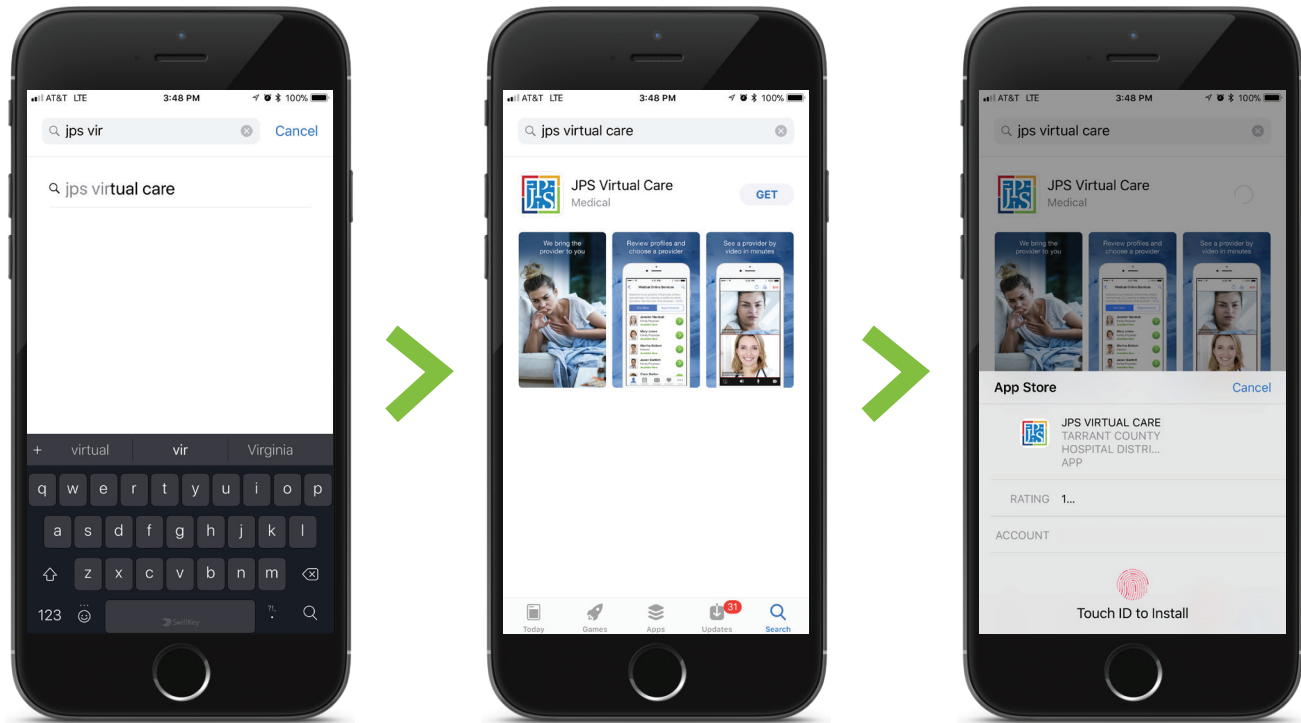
AT&T LTE 3:48 PM 100%

jps vir

Cancel

jps virtual care

+ virtual vir Virginia

q w e r t y u i o p

a s d f g h j k l

z x c v b n m

123 SwiftKey

AT&T LTE 3:48 PM 100%

jps virtual care

JPS Virtual Care
Medical

GET

We bring the provider to you

Review profiles and choose a provider

See a provider by video in minutes

Today Games Apps 31 Updates Search

AT&T LTE 3:48 PM 100%

jps virtual care

JPS Virtual Care
Medical

We bring the provider to you

Review profiles and choose a provider

See a provider by video in minutes

App Store

Cancel

JPS VIRTUAL CARE
TARRANT COUNTY HOSPITAL DISTRI...
APP

RATING 1...

ACCOUNT

Touch ID to Install